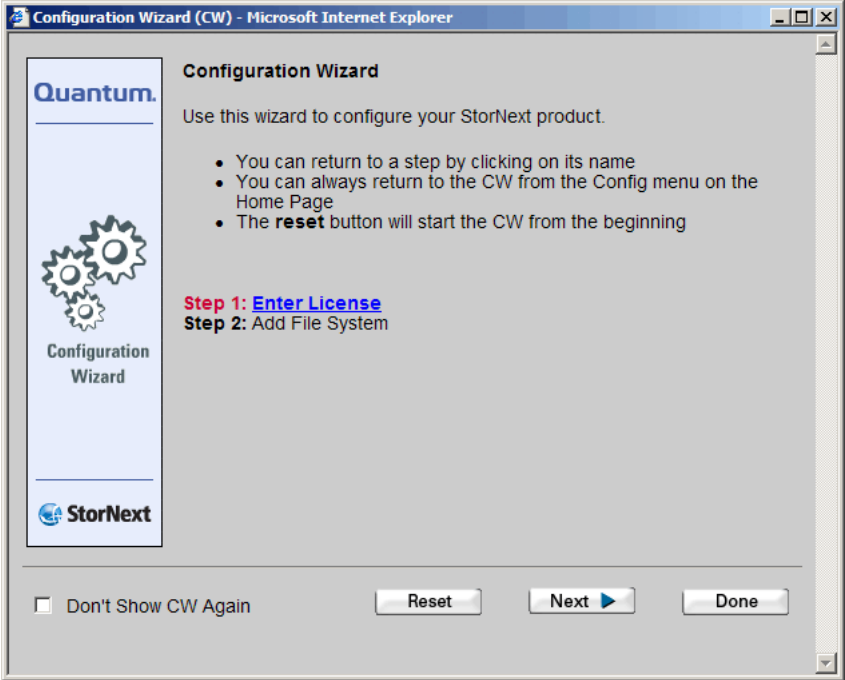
Configuration Wizard (CW) - Microsoft Internet Explorer

Quantum.

Configuration Wizard

StorNext

Configuration Wizard

Use this wizard to configure your StorNext product.

- You can return to a step by clicking on its name
- You can always return to the CW from the Config menu on the Home Page
- The **reset** button will start the CW from the beginning

**Step 1:** Enter License
**Step 2:** Add File System

Don't Show CW Again

Reset

Next

Done